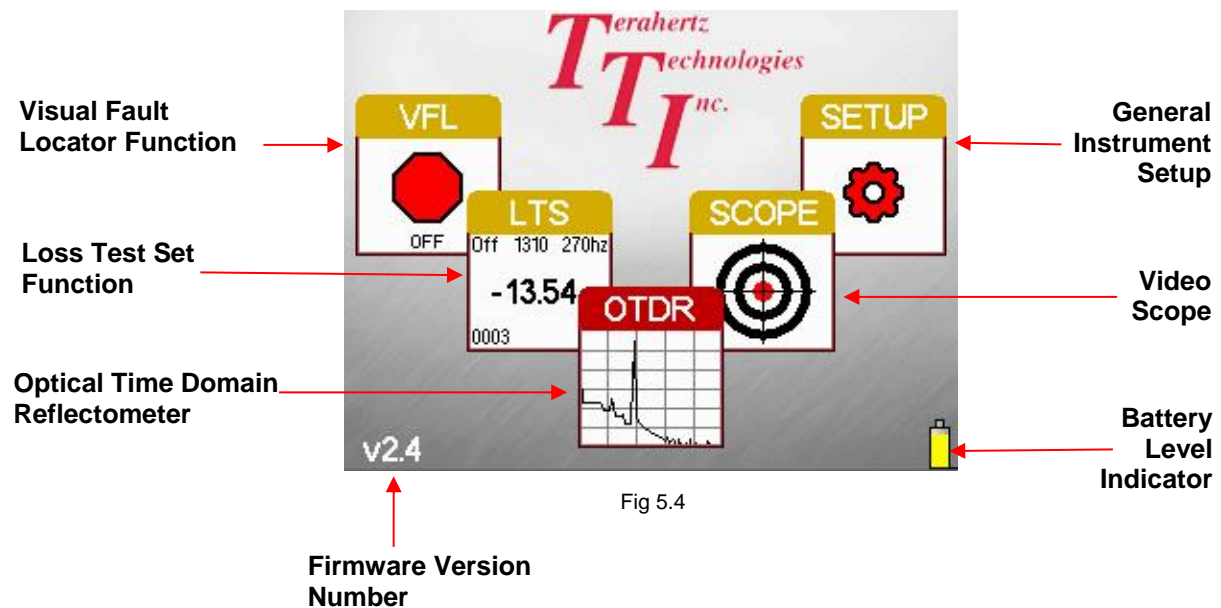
Terahertz Technologies Inc.

Visual Fault Locator Function

VFL

OFF

SETUP

General Instrument Setup

LTS

Off 1310 270hz

-13.54

0003

Loss Test Set Function

SCOPE

Video Scope

OTDR

Optical Time Domain Reflectometer

v2.4

Battery Level Indicator

Fig 5.4

Firmware Version Number